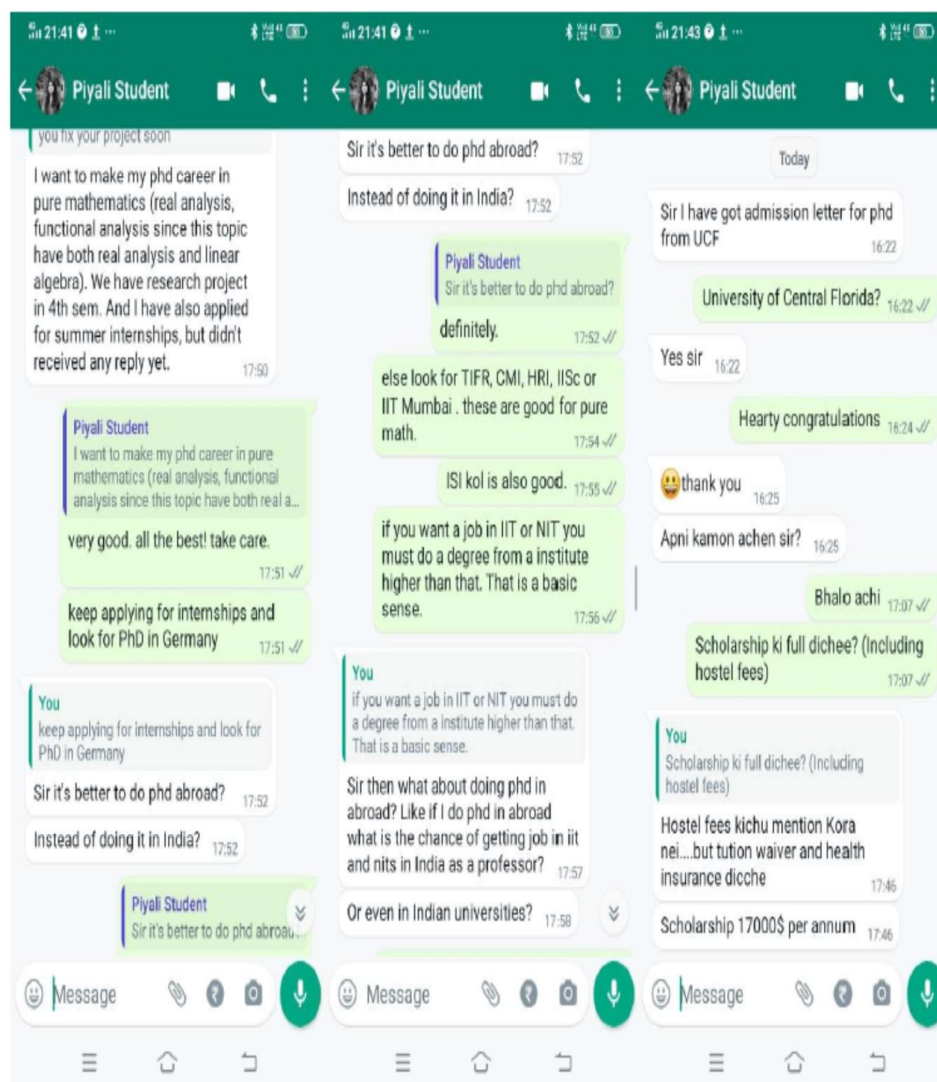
21:41

Piyali Student

you fix your project soon

I want to make my phd career in pure mathematics (real analysis, functional analysis since this topic have both real analysis and linear algebra). We have research project in 4th sem. And I have also applied for summer internships, but didn't received any reply yet. 17:50

Piyali Student
I want to make my phd career in pure mathematics (real analysis, functional analysis since this topic have both real a...

very good. all the best! take care. 17:51

keep applying for internships and look for PhD in Germany 17:51

You
keep applying for internships and look for PhD in Germany

Sir it's better to do phd abroad? 17:52

Instead of doing it in India? 17:52

Piyali Student
Sir it's better to do phd abroad?

Message

21:41

Piyali Student

Sir it's better to do phd abroad? 17:52

Instead of doing it in India? 17:52

Piyali Student
Sir it's better to do phd abroad?

definitely. 17:52

else look for TIFR, CMI, HRI, IISc or IIT Mumbai . these are good for pure math. 17:54

ISI kol is also good. 17:55

if you want a job in IIT or NIT you must do a degree from a institute higher than that. That is a basic sense. 17:56

You
if you want a job in IIT or NIT you must do a degree from a institute higher than that. That is a basic sense.

Sir then what about doing phd in abroad? Like if I do phd in abroad what is the chance of getting job in iit and nits in India as a professor? 17:57

Or even in Indian universities? 17:58

Message

21:43

Piyali Student

Today

Sir I have got admission letter for phd from UCF 16:22

University of Central Florida? 16:22

Yes sir 16:22

Hearty congratulations 16:24

😀thank you 16:25

Apni kamon achen sir? 16:25

Bhalo achi 17:07

Scholarship ki full dichee? (Including hostel fees) 17:07

You
Scholarship ki full dichee? (Including hostel fees)

Hostel fees kichu mention Kora nei....but tution waiver and health insurance dicche 17:46

Scholarship 17000$ per annum 17:46

Message